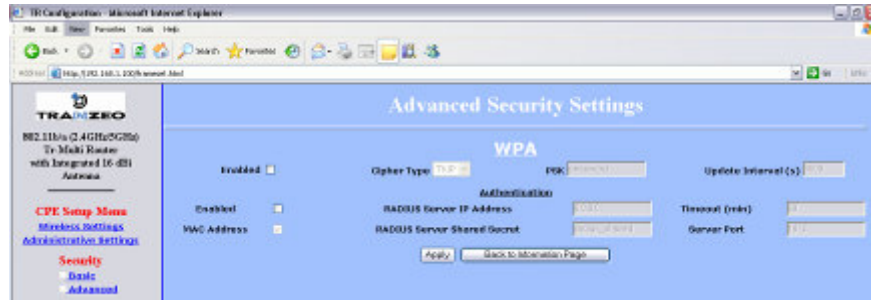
TR Configuration - Microsoft Internet Explorer

File Edit View Favorites Tools Help

Back Search Favorites

Address http://192.168.1.100/frameset.html

Go Links

TRANZEO

802.11b/a (2.4GHz/5GHz) Tr Multi Router with Integrated 16 dBi Antenna

CPE Setup Menu
Wireless Settings
Administrative Settings

Security
Basic
Advanced

Advanced Security Settings

WPA

Enabled

Cipher Type TKIP

PSK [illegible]

Update Interval (s) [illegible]

Authentication

Enabled

RADIUS Server IP Address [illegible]

Timeout (min) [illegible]

MAC Address

RADIUS Server Shared Secret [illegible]

Server Port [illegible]

Apply

Back to Information Page